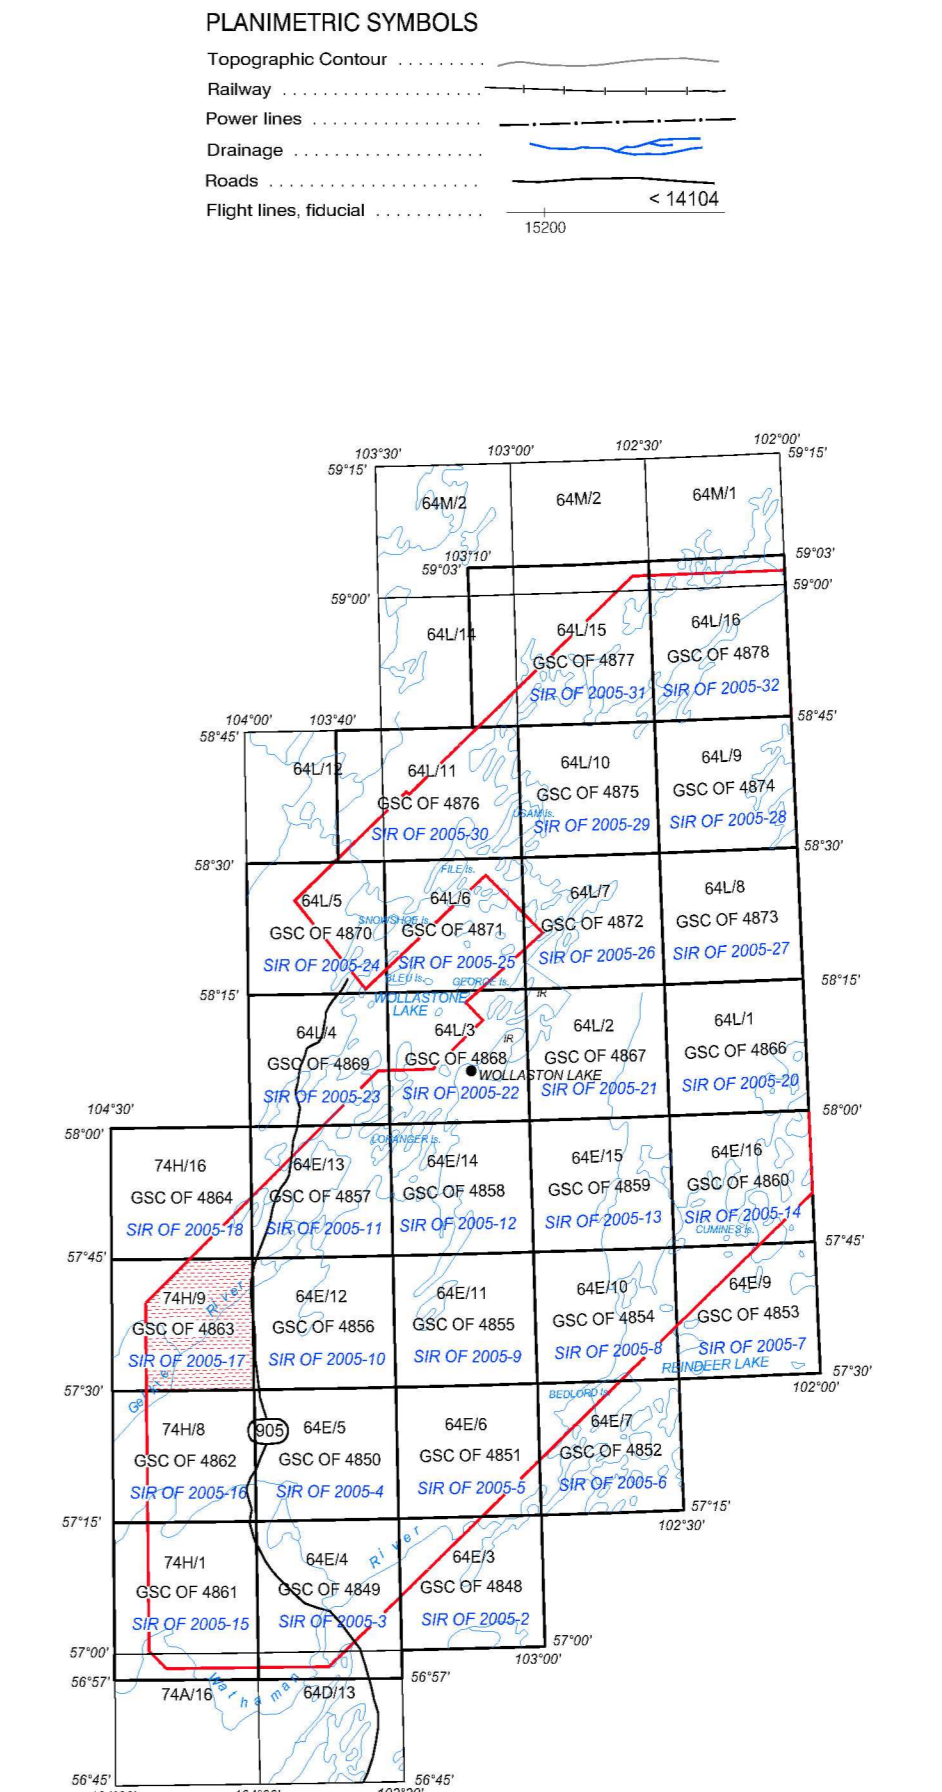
PLANIMETRIC SYMBOLS

Topographic Contour .........
Railway ....................
Power lines ................
Drainage ...................
Roads ......................
Flight lines, fiducial ..........
< 14104
15200

103°30'
59°15'
103°00'
102°30'
102°00'
59°15'
64M/2
64M/2
64M/1
103°10'
59°03'
59°03'
59°00'
59°00'
64L/14
64L/15
GSC OF 4877
SIR OF 2005-31
64L/16
GSC OF 4878
SIR OF 2005-32
104°00'
103°40'
58°45'
58°45'
64L/12
64L/11
GSC OF 4876
SIR OF 2005-30
64L/10
GSC OF 4875
SIR OF 2005-29
USAM Is.
64L/9
GSC OF 4874
SIR OF 2005-28
58°30'
58°30'
FILE Is.
64L/5
GSC OF 4870
SIR OF 2005-24
64L/6
GSC OF 4871
SIR OF 2005-25
SNOWSHOE Is.
BLEU Is.
GEORGE Is.
64L/7
GSC OF 4872
SIR OF 2005-26
64L/8
GSC OF 4873
SIR OF 2005-27
58°15'
58°15'
WOLLASTONE LAKE
IR
64L/4
GSC OF 4869
SIR OF 2005-23
64L/3
GSC OF 4868
SIR OF 2005-22
IR
WOLLASTON LAKE
64L/2
GSC OF 4867
SIR OF 2005-21
64L/1
GSC OF 4866
SIR OF 2005-20
104°30'
58°00'
58°00'
LORANGER Is.
74H/16
GSC OF 4864
SIR OF 2005-18
64E/13
GSC OF 4857
SIR OF 2005-11
64E/14
GSC OF 4858
SIR OF 2005-12
64E/15
GSC OF 4859
SIR OF 2005-13
64E/16
GSC OF 4860
SIR OF 2005-14
CUMINES Is.
57°45'
57°45'
74H/9
GSC OF 4863
SIR OF 2005-17
64E/12
GSC OF 4856
SIR OF 2005-10
64E/11
GSC OF 4855
SIR OF 2005-9
64E/10
GSC OF 4854
SIR OF 2005-8
64E/9
GSC OF 4853
SIR OF 2005-7
REINDEER LAKE
57°30'
102°00'
57°30'
BEDLORD Is.
905
74H/8
GSC OF 4862
SIR OF 2005-16
64E/5
GSC OF 4850
SIR OF 2005-4
64E/6
GSC OF 4851
SIR OF 2005-5
64E/7
GSC OF 4852
SIR OF 2005-6
57°15'
102°30'
57°15'
River
74H/1
GSC OF 4861
SIR OF 2005-15
64E/4
GSC OF 4849
SIR OF 2005-3
64E/3
GSC OF 4848
SIR OF 2005-2
57°00'
103°00'
57°00'
56°57'
56°57'
Wathaman
74A/16
64D/13
56°45'
56°45'